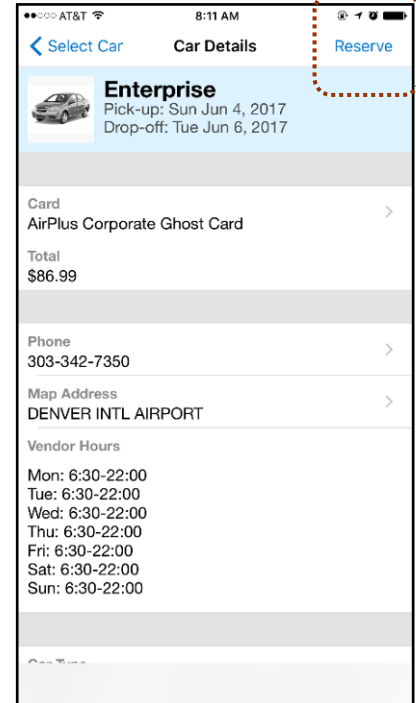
●●○○○ AT&T
8:11 AM

< Select Car
Car Details
Reserve

Enterprise
Pick-up: Sun Jun 4, 2017
Drop-off: Tue Jun 6, 2017

Card
AirPlus Corporate Ghost Card

Total
$86.99

Phone
303-342-7350

Map Address
DENVER INTL AIRPORT

Vendor Hours

Mon: 6:30-22:00
Tue: 6:30-22:00
Wed: 6:30-22:00
Thu: 6:30-22:00
Fri: 6:30-22:00
Sat: 6:30-22:00
Sun: 6:30-22:00

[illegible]